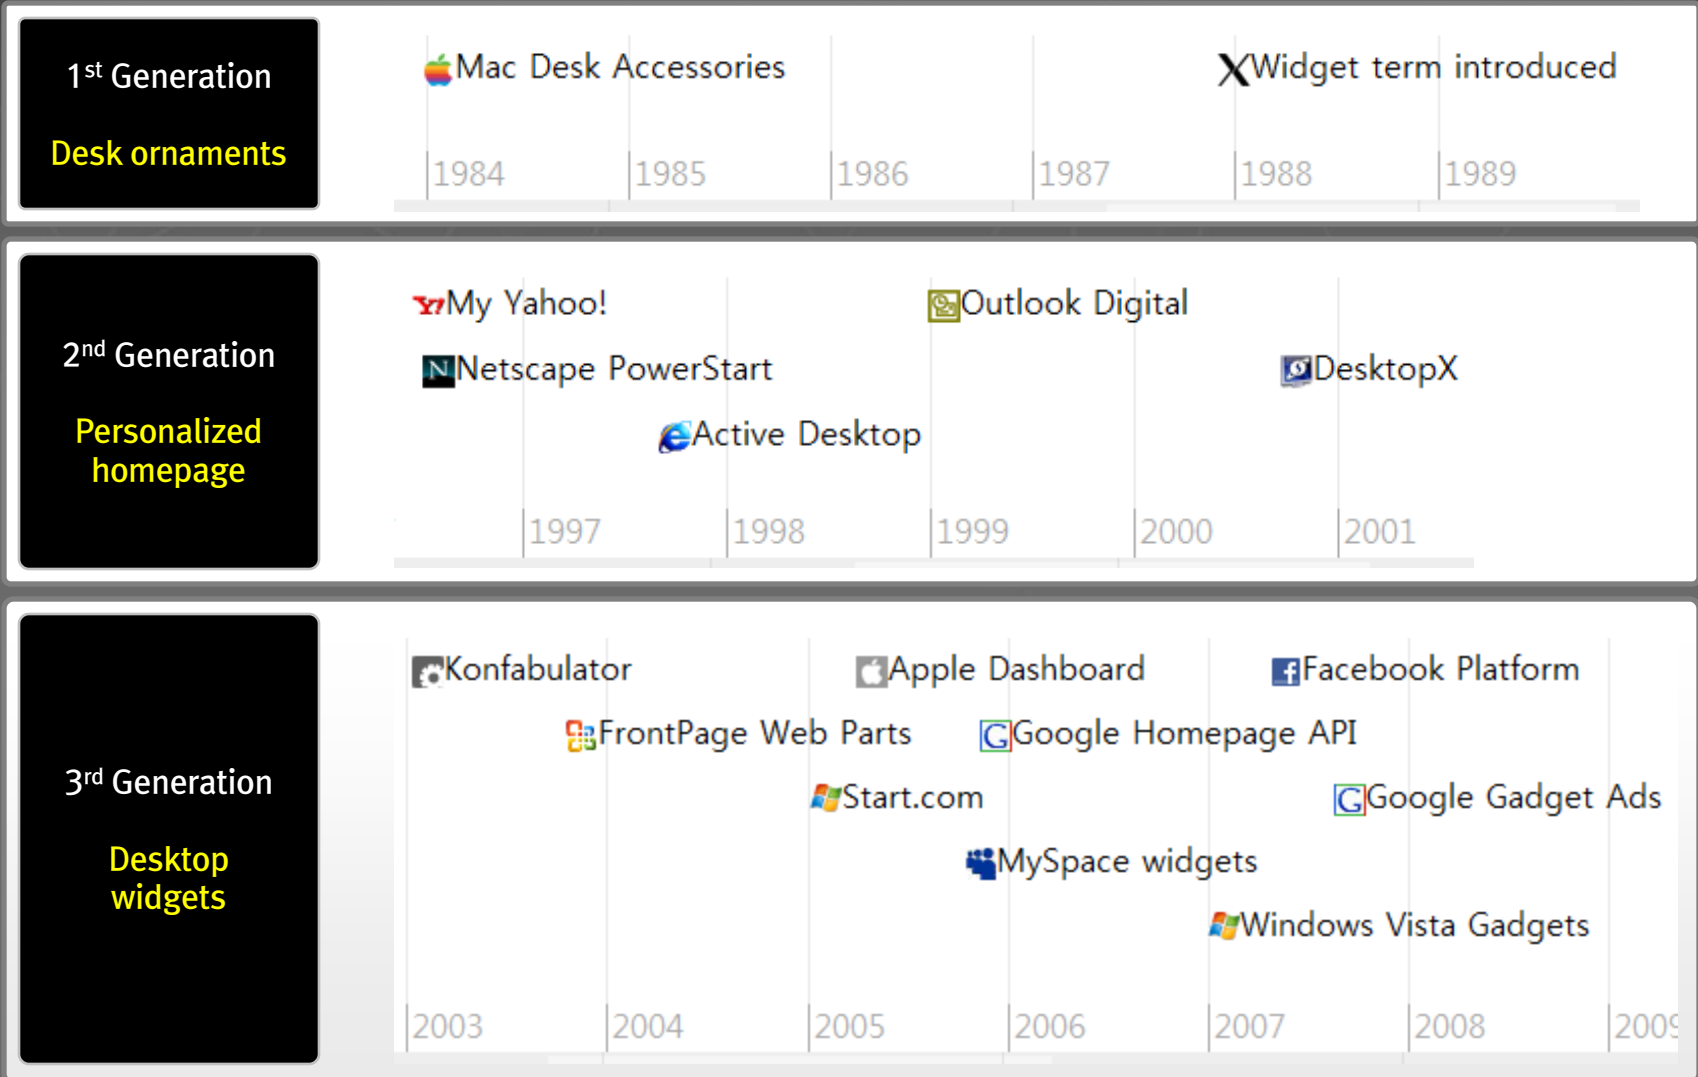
1$^{st}$ Generation

Desk ornaments

Mac Desk Accessories

Widget term introduced

1984 1985 1986 1987 1988 1989

2$^{nd}$ Generation

Personalized homepage

Y! My Yahoo!

Outlook Digital

N Netscape PowerStart

DesktopX

Active Desktop

1997 1998 1999 2000 2001

3$^{rd}$ Generation

Desktop widgets

Konfabulator

Apple Dashboard

Facebook Platform

FrontPage Web Parts

Google Homepage API

Start.com

Google Gadget Ads

MySpace widgets

Windows Vista Gadgets

2003 2004 2005 2006 2007 2008 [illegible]